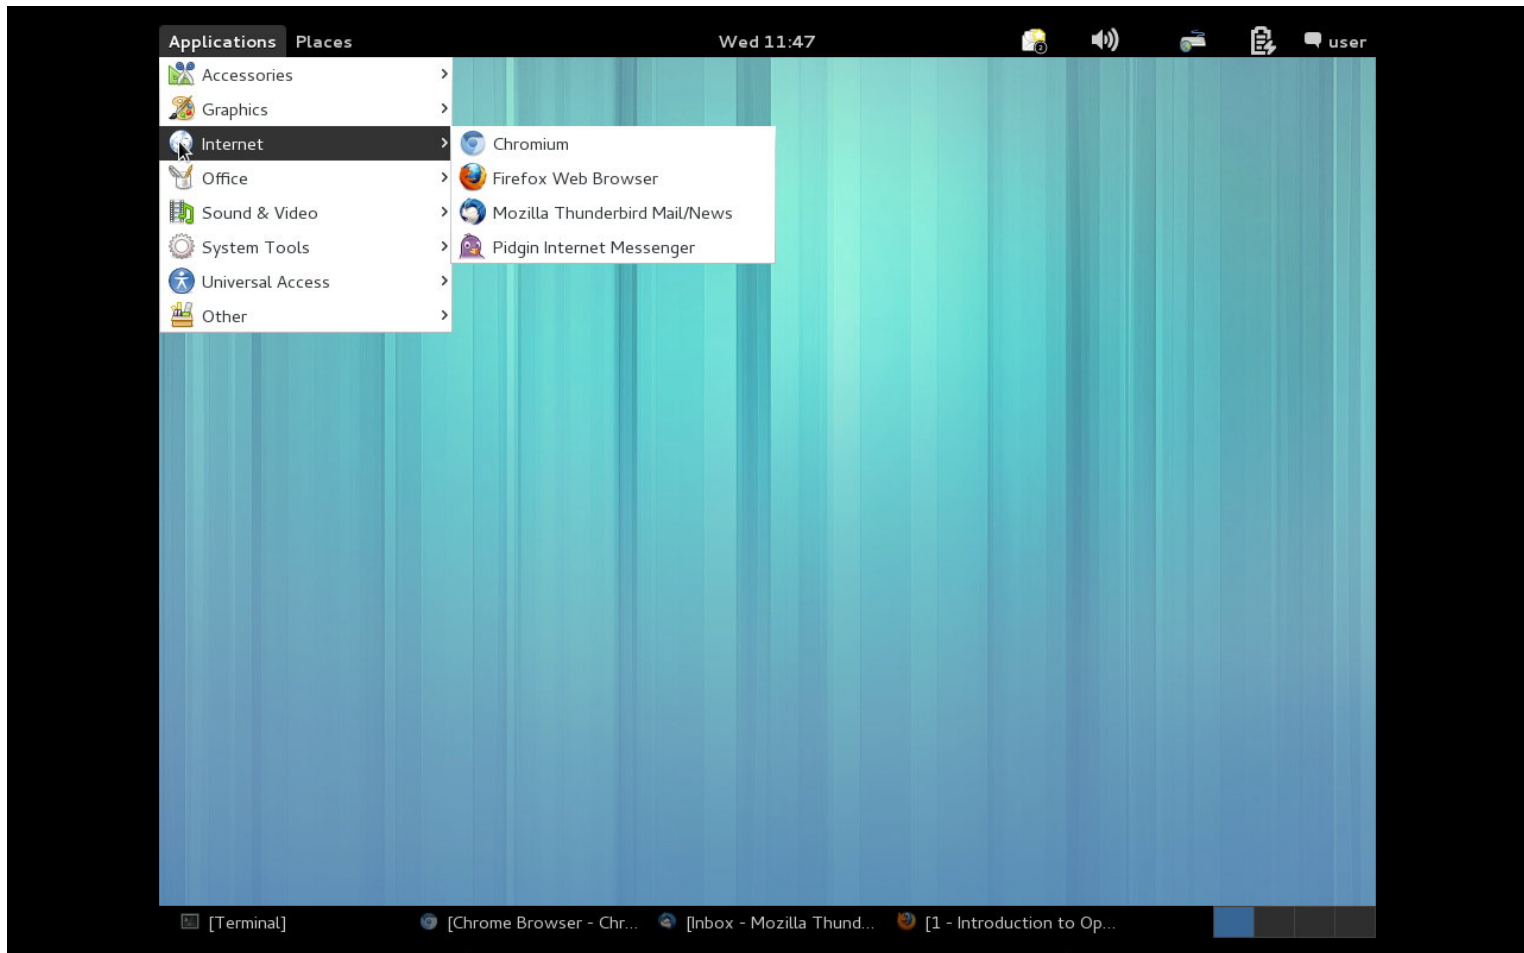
Applications Places Wed 11:47 user

Accessories
Graphics
Internet
Office
Sound & Video
System Tools
Universal Access
Other

Chromium
Firefox Web Browser
Mozilla Thunderbird Mail/News
Pidgin Internet Messenger

[Terminal] [Chrome Browser - Chr... [Inbox - Mozilla Thund... [1 - Introduction to Op...